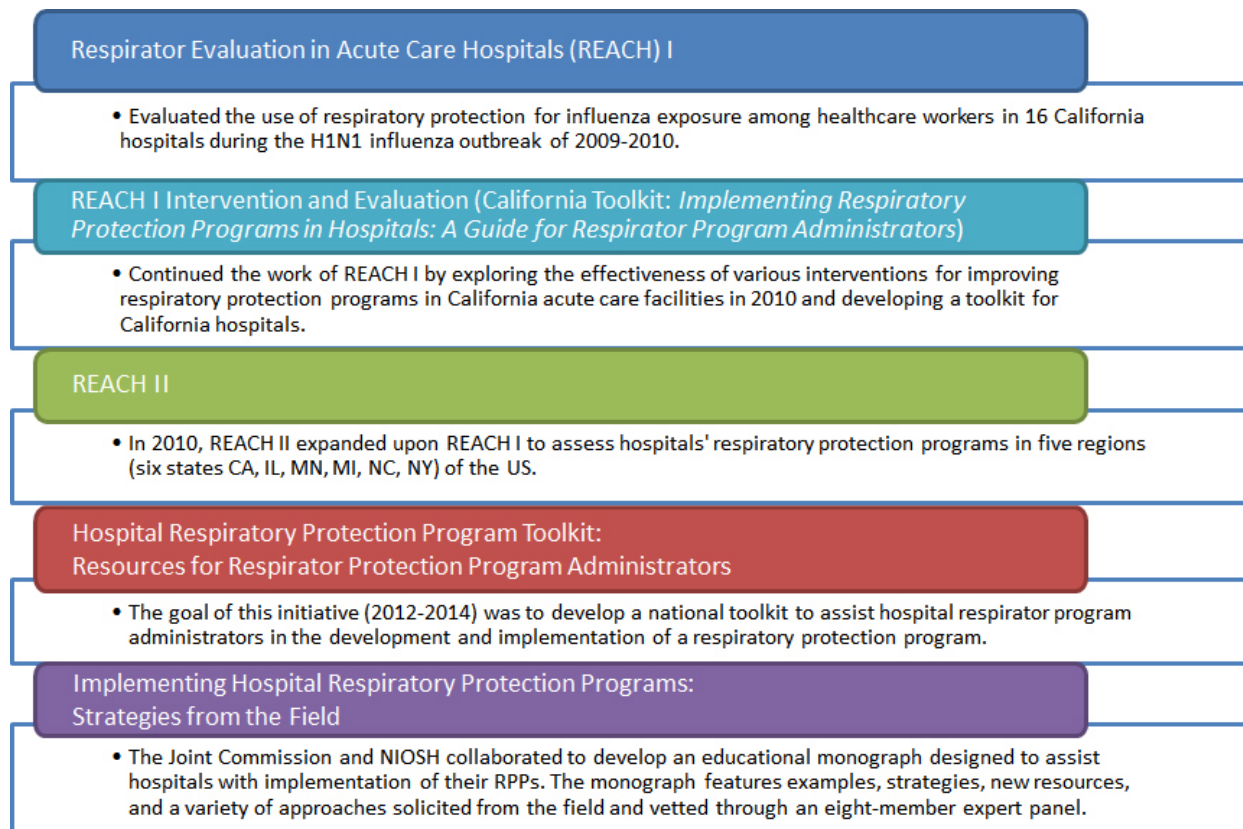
Respirator Evaluation in Acute Care Hospitals (REACH) I

• Evaluated the use of respiratory protection for influenza exposure among healthcare workers in 16 California hospitals during the H1N1 influenza outbreak of 2009-2010.

REACH I Intervention and Evaluation (California Toolkit: *Implementing Respiratory Protection Programs in Hospitals: A Guide for Respirator Program Administrators*)

• Continued the work of REACH I by exploring the effectiveness of various interventions for improving respiratory protection programs in California acute care facilities in 2010 and developing a toolkit for California hospitals.

REACH II

• In 2010, REACH II expanded upon REACH I to assess hospitals' respiratory protection programs in five regions (six states CA, IL, MN, MI, NC, NY) of the US.

Hospital Respiratory Protection Program Toolkit:
Resources for Respirator Protection Program Administrators

• The goal of this initiative (2012-2014) was to develop a national toolkit to assist hospital respirator program administrators in the development and implementation of a respiratory protection program.

Implementing Hospital Respiratory Protection Programs:
Strategies from the Field

• The Joint Commission and NIOSH collaborated to develop an educational monograph designed to assist hospitals with implementation of their RPPs. The monograph features examples, strategies, new resources, and a variety of approaches solicited from the field and vetted through an eight-member expert panel.